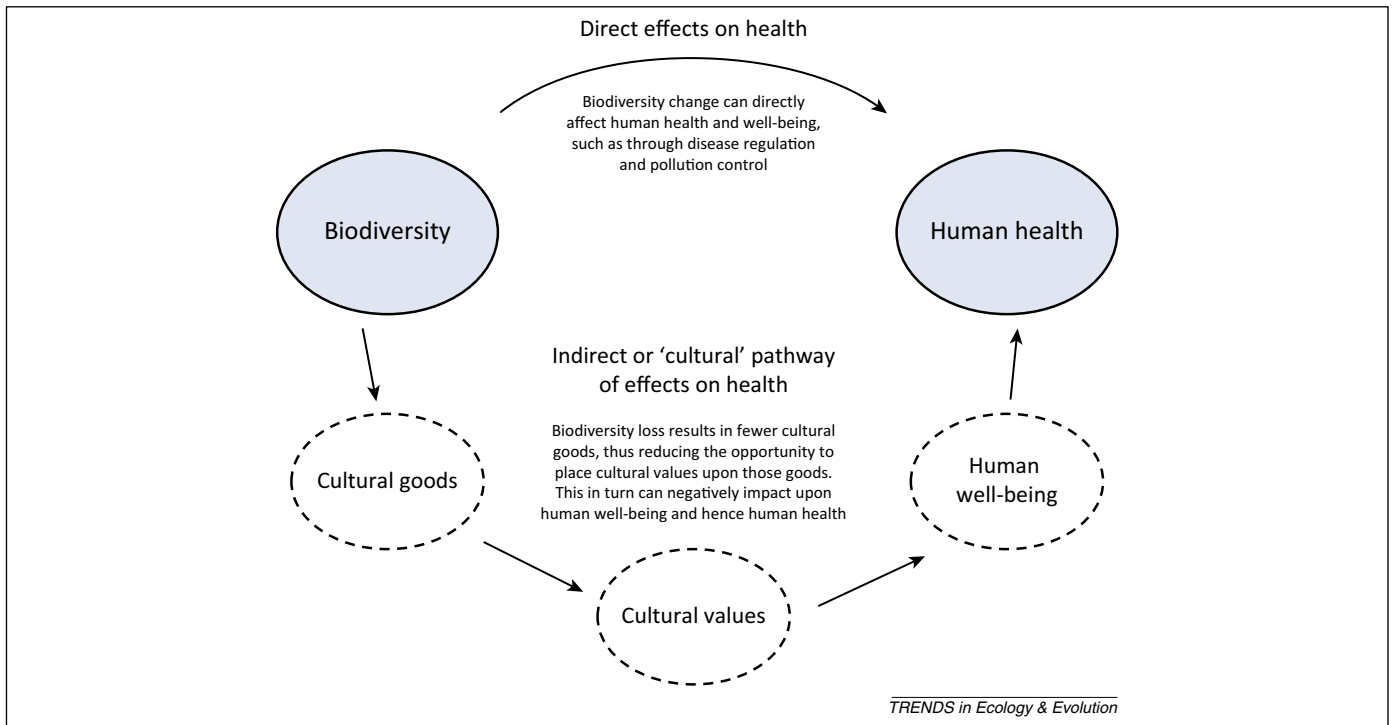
Direct effects on health

Biodiversity change can directly affect human health and well-being, such as through disease regulation and pollution control

Biodiversity

Human health

Indirect or 'cultural' pathway of effects on health

Biodiversity loss results in fewer cultural goods, thus reducing the opportunity to place cultural values upon those goods. This in turn can negatively impact upon human well-being and hence human health

Cultural goods

Human well-being

Cultural values

TRENDS in Ecology & Evolution